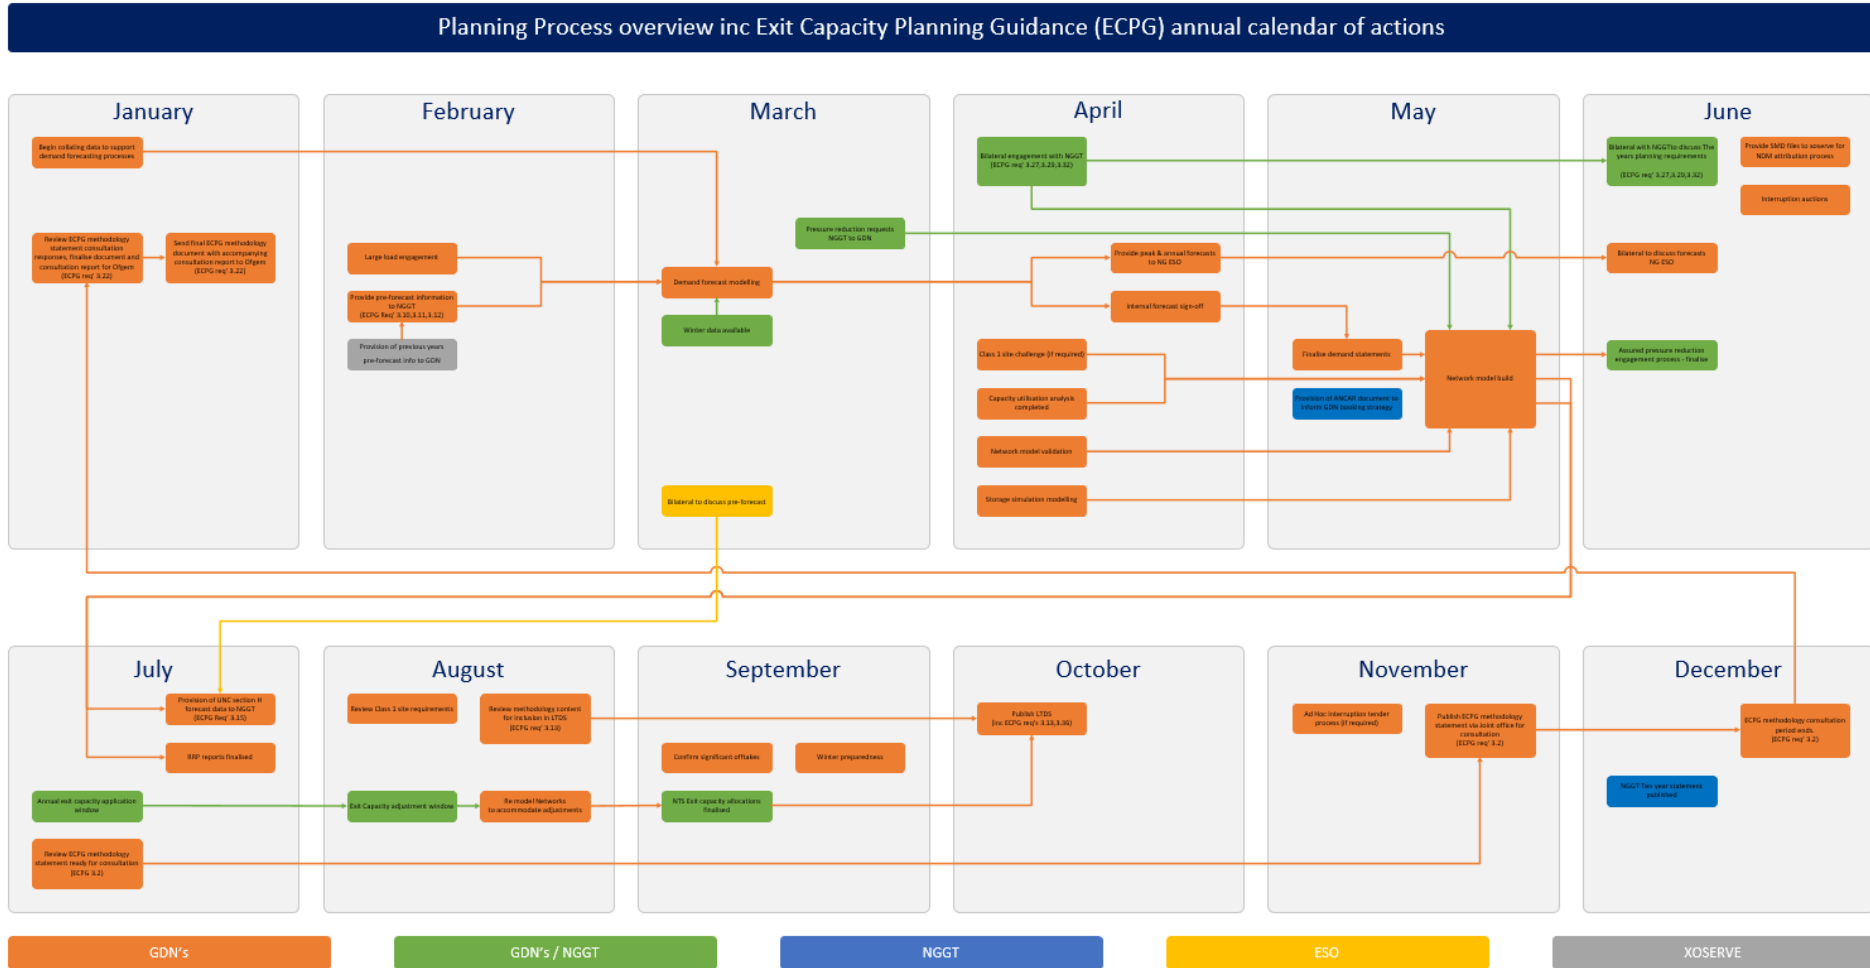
Planning Process overview inc Exit Capacity Planning Guidance (ECPG) annual calendar of actions

January

Begin collating data to support demand forecasting processes

Review ECPG methodology statement consultation responses, finalise document and consultation report for Ofgem (ECPG req' 3.22)

Send final ECPG methodology document with accompanying consultation report to Ofgem (ECPG req' 3.22)

February

Large load engagement

Provide pre-forecast information to NGGT (ECPG Req' 3.10,3.11,3.12)

Provision of previous years pre-forecast info to GDN

March

Pressure reduction requests NGGT to GDN

Demand forecast modelling

Winter data available

Bilateral to discuss pre-forecast

April

Bilateral engagement with NGGT (ECPG req' 3.27,3.29,3.32)

Provide peak & annual forecasts to NG ESO

Internal forecast sign-off

Class 1 site challenge (if required)

Capacity utilisation analysis completed

Network model validation

Storage simulation modelling

May

Finalise demand statements

Provision of ANCAR document to inform GDN booking strategy

Network model build

June

Bilateral with NGGT to discuss Ten years planning requirements (ECPG req' 3.27,3.29,3.32)

Provide SMD files to xoserve for NDM attribution process

Interruption actions

Bilateral to discuss forecasts NG ESO

Assured pressure reduction engagement process - finalise

July

Provision of UNC section H forecast data to NGGT (ECPG Req' 3.15)

RRP reports finalised

Annual exit capacity application window

Review ECPG methodology statement ready for consultation (ECPG 3.2)

August

Review Class 2 site requirements

Review methodology content for inclusion in LTDS (ECPG req' 3.13)

Exit Capacity adjustment window

Re model Networks to accommodate adjustments

September

Confirm significant offtakes

Winter preparedness

NTS Exit capacity allocations finalised

October

Publish LTDS (inc ECPG req's 3.13,3.36)

November

Ad Hoc interruption tender process (if required)

Publish ECPG methodology statement via Joint office for consultation (ECPG req' 3.2)

December

ECPG methodology consultation period ends. (ECPG req' 3.2)

NGGT Ten year statement published

GDN's | GDN's / NGGT | NGGT | ESO | XOSERVE